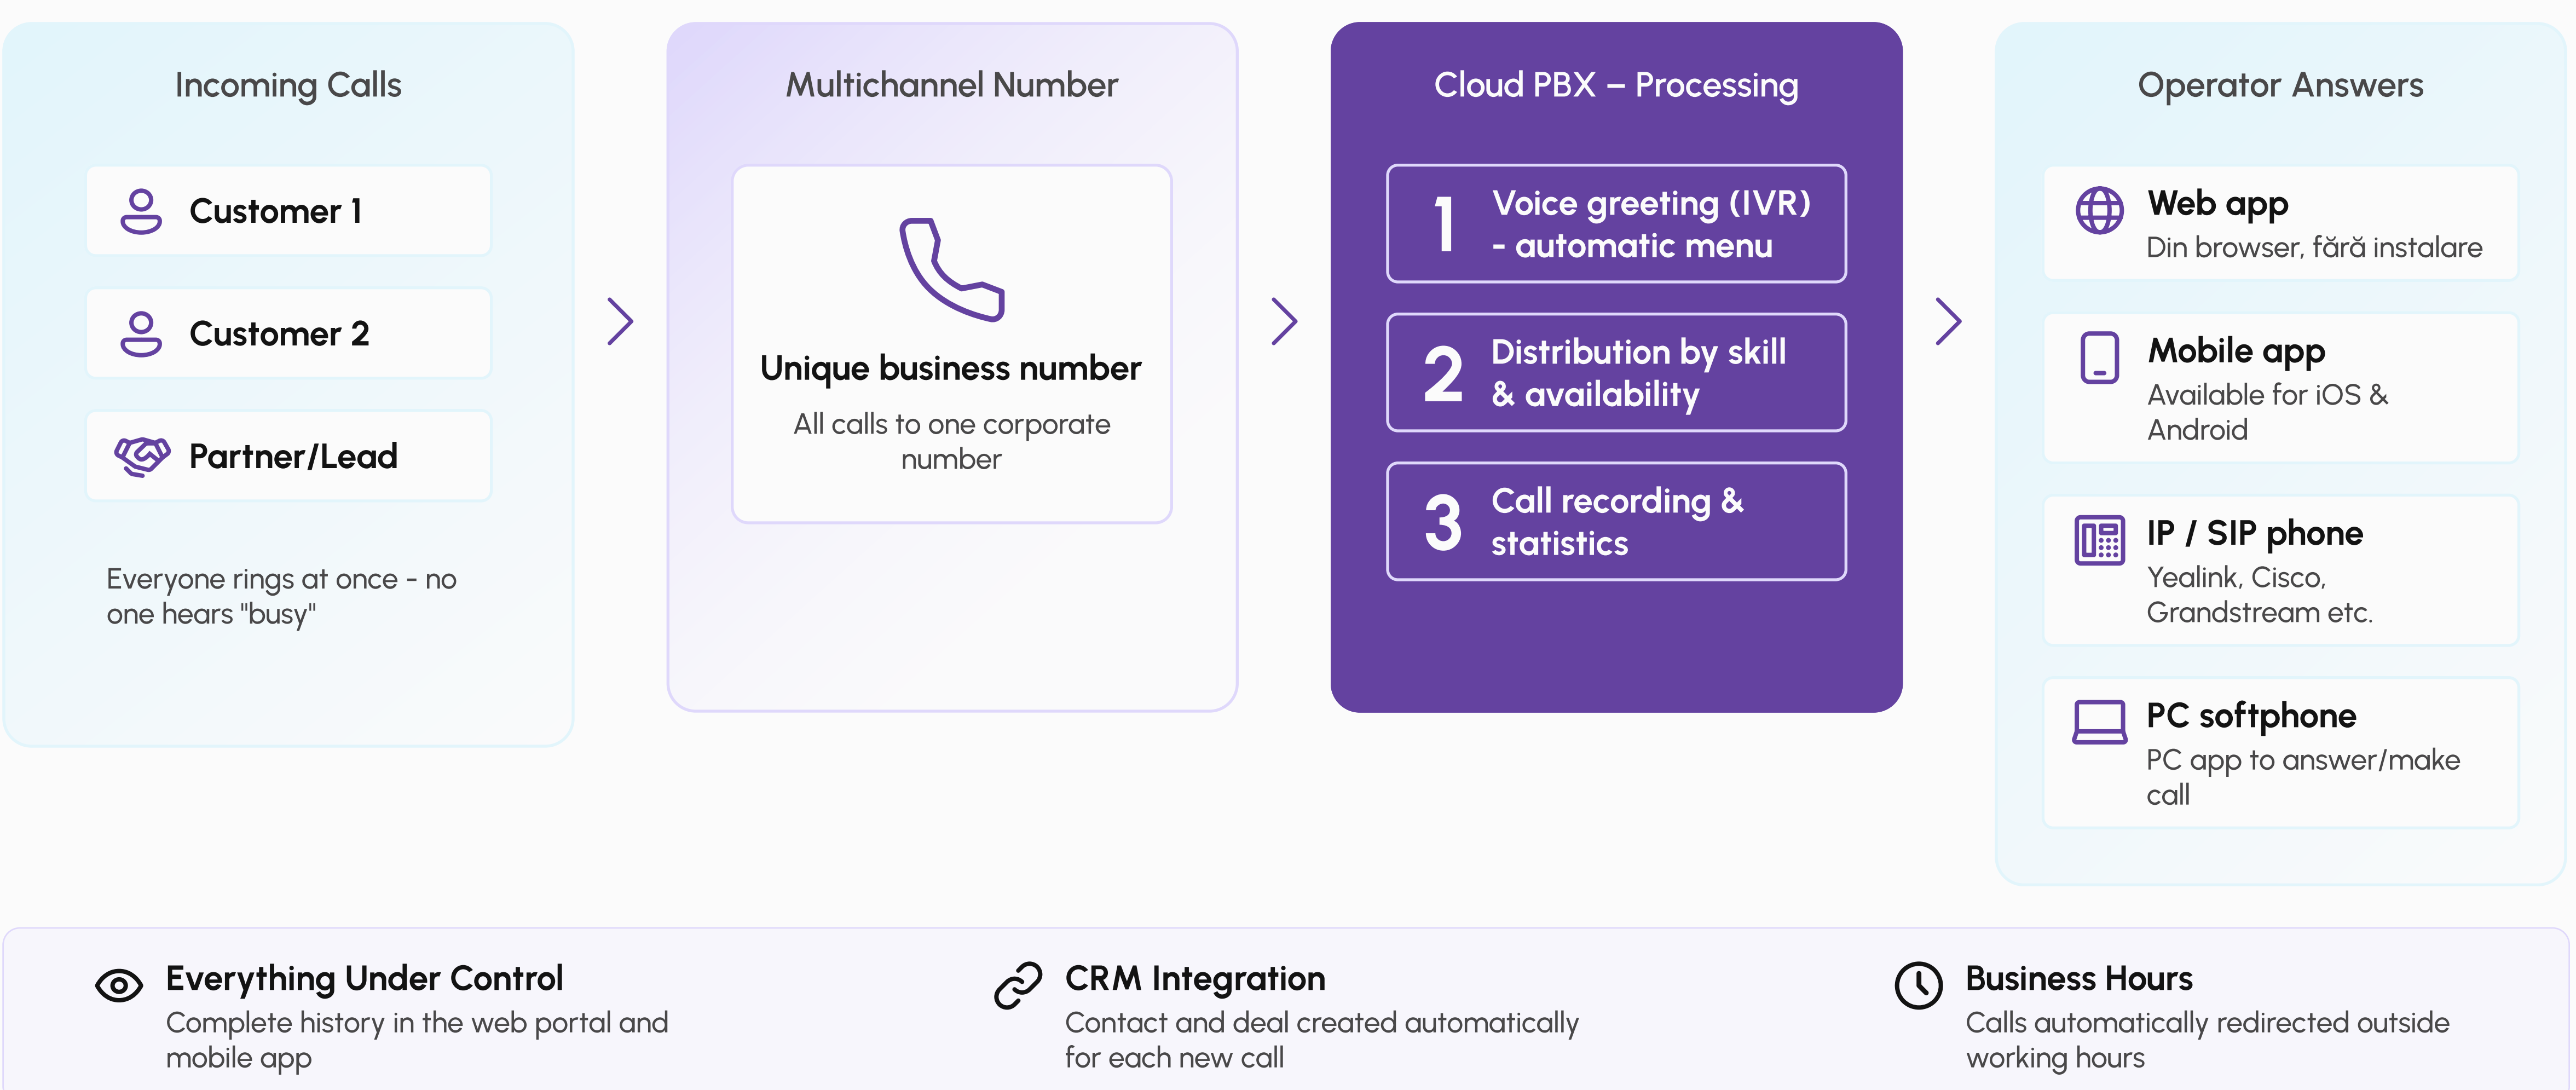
Incoming Calls

Customer 1

Customer 2

Partner/Lead

Everyone rings at once - no one hears "busy"

Multichannel Number

Unique business number

All calls to one corporate number

Cloud PBX – Processing

1 Voice greeting (IVR) - automatic menu

2 Distribution by skill & availability

3 Call recording & statistics

Operator Answers

Web app
Din browser, fără instalare

Mobile app
Available for iOS & Android

IP / SIP phone
Yealink, Cisco, Grandstream etc.

PC softphone
PC app to answer/make call

Everything Under Control
Complete history in the web portal and mobile app

CRM Integration
Contact and deal created automatically for each new call

Business Hours
Calls automatically redirected outside working hours